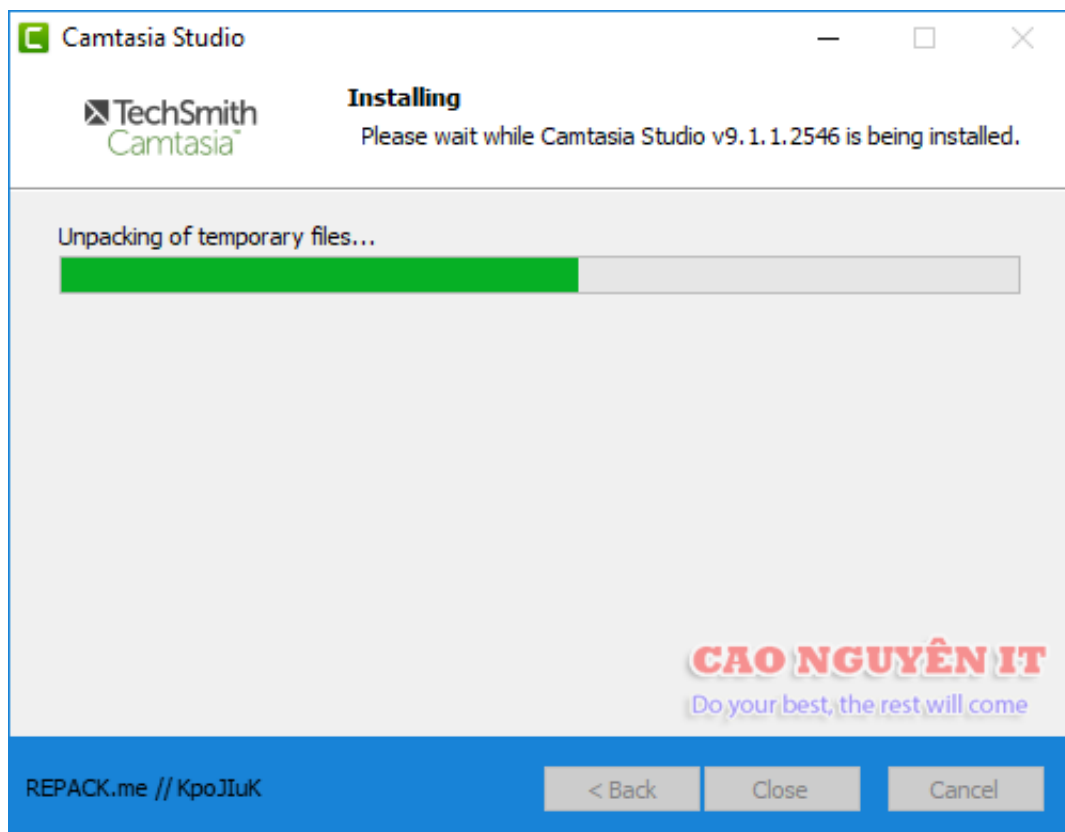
Camtasia Studio

TechSmith
Camtasia

Installing
Please wait while Camtasia Studio v9.1.1.2546 is being installed.

Unpacking of temporary files...

CAO NGUYÊN IT
Do your best, the rest will come

REPACK.me // KpoJIuK

< Back
Close
Cancel